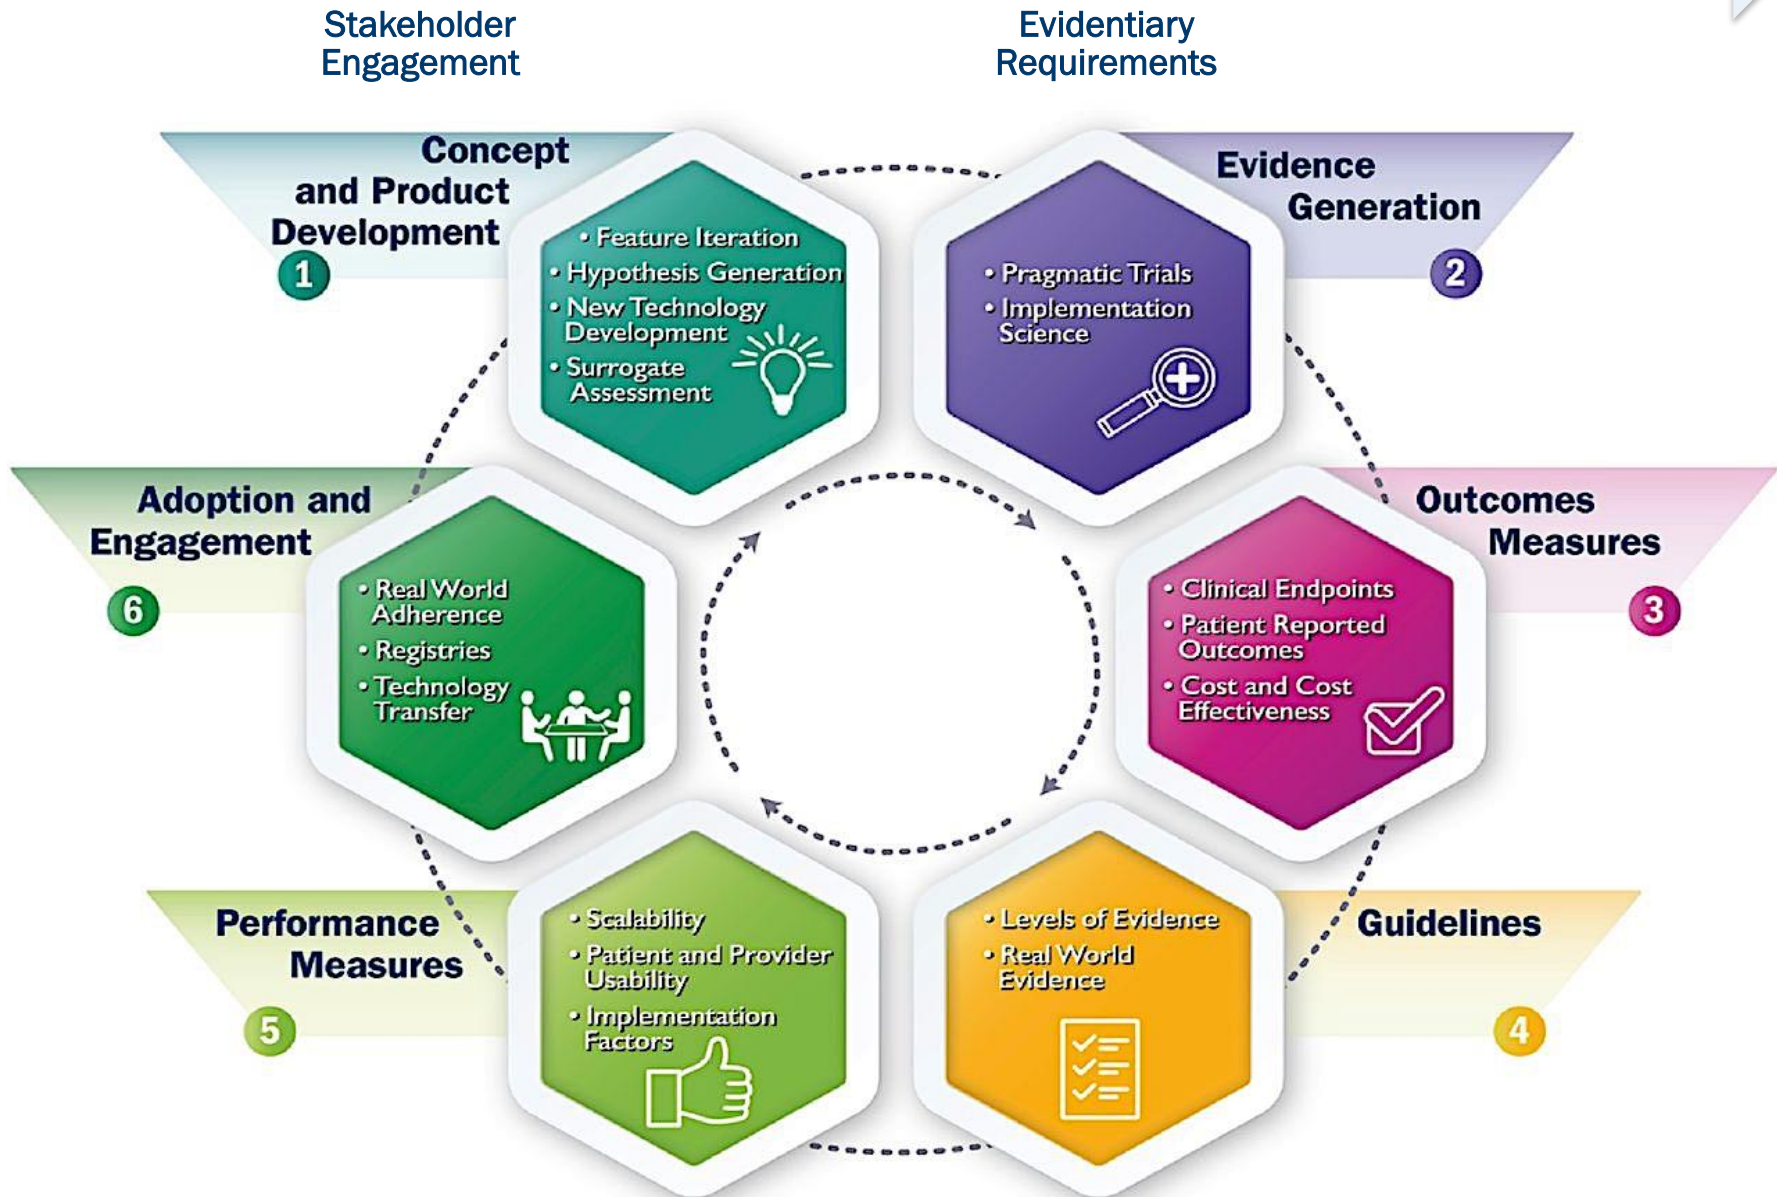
Stakeholder Engagement

Evidentiary Requirements

Concept and Product Development
1

• Feature Iteration
• Hypothesis Generation
• New Technology Development
• Surrogate Assessment

Evidence Generation
2

• Pragmatic Trials
• Implementation Science

Outcomes Measures
3

• Clinical Endpoints
• Patient Reported Outcomes
• Cost and Cost Effectiveness

Guidelines
4

• Levels of Evidence
• Real World Evidence

Performance Measures
5

• Scalability
• Patient and Provider Usability
• Implementation Factors

Adoption and Engagement
6

• Real World Adherence
• Registries
• Technology Transfer